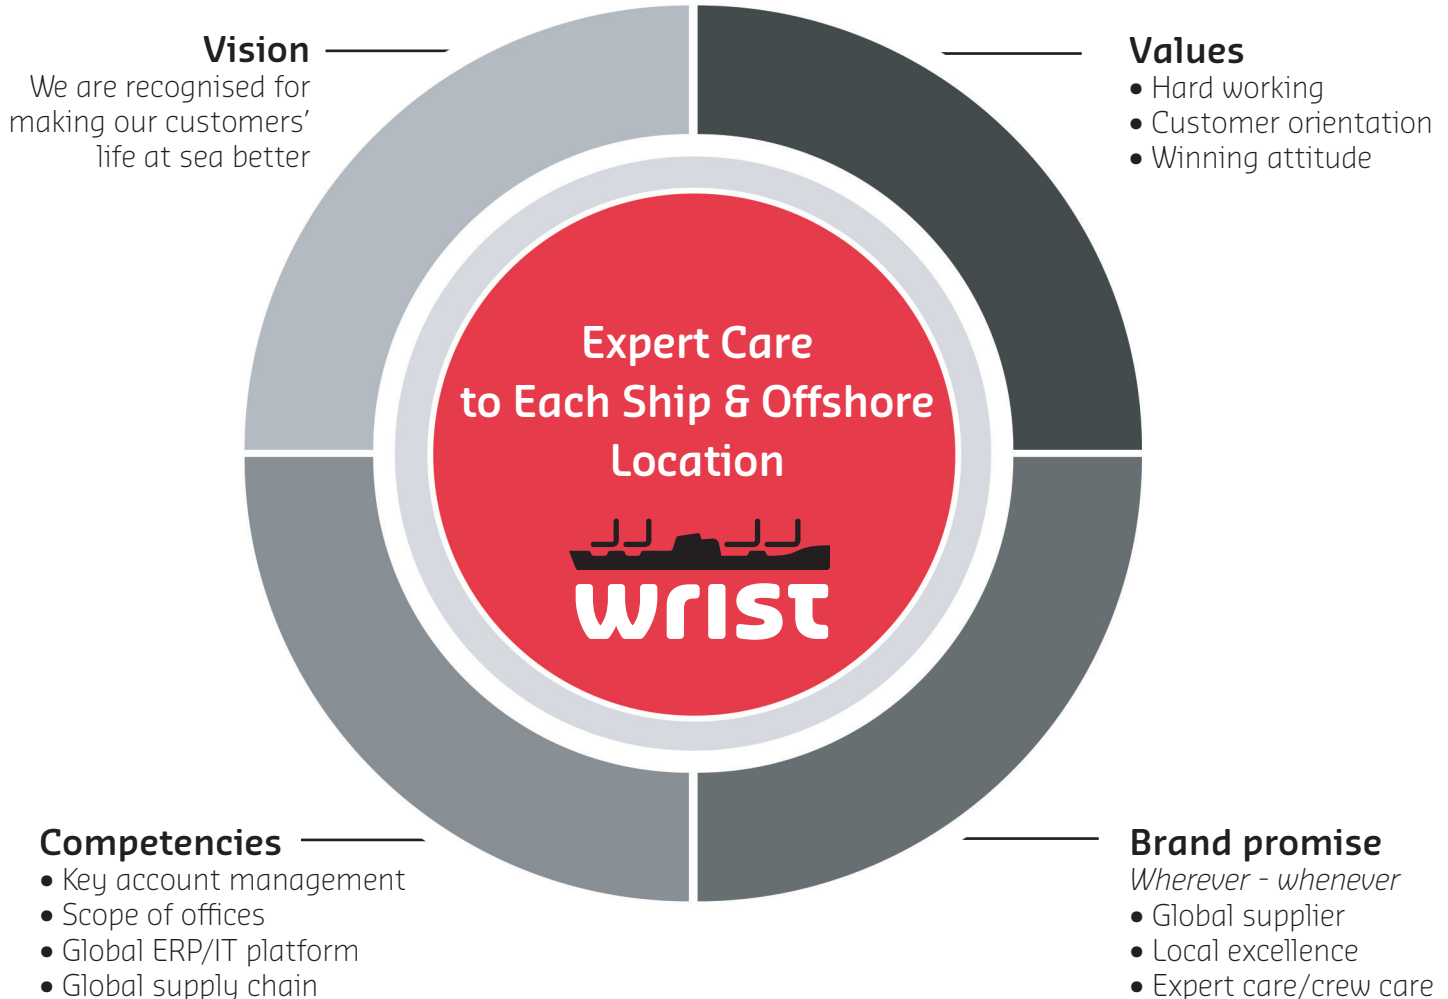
Vision
We are recognised for making our customers' life at sea better

Values
• Hard working
• Customer orientation
• Winning attitude

Expert Care to Each Ship & Offshore Location

wrist

Competencies
• Key account management
• Scope of offices
• Global ERP/IT platform
• Global supply chain

Brand promise
Wherever - whenever
• Global supplier
• Local excellence
• Expert care/crew care